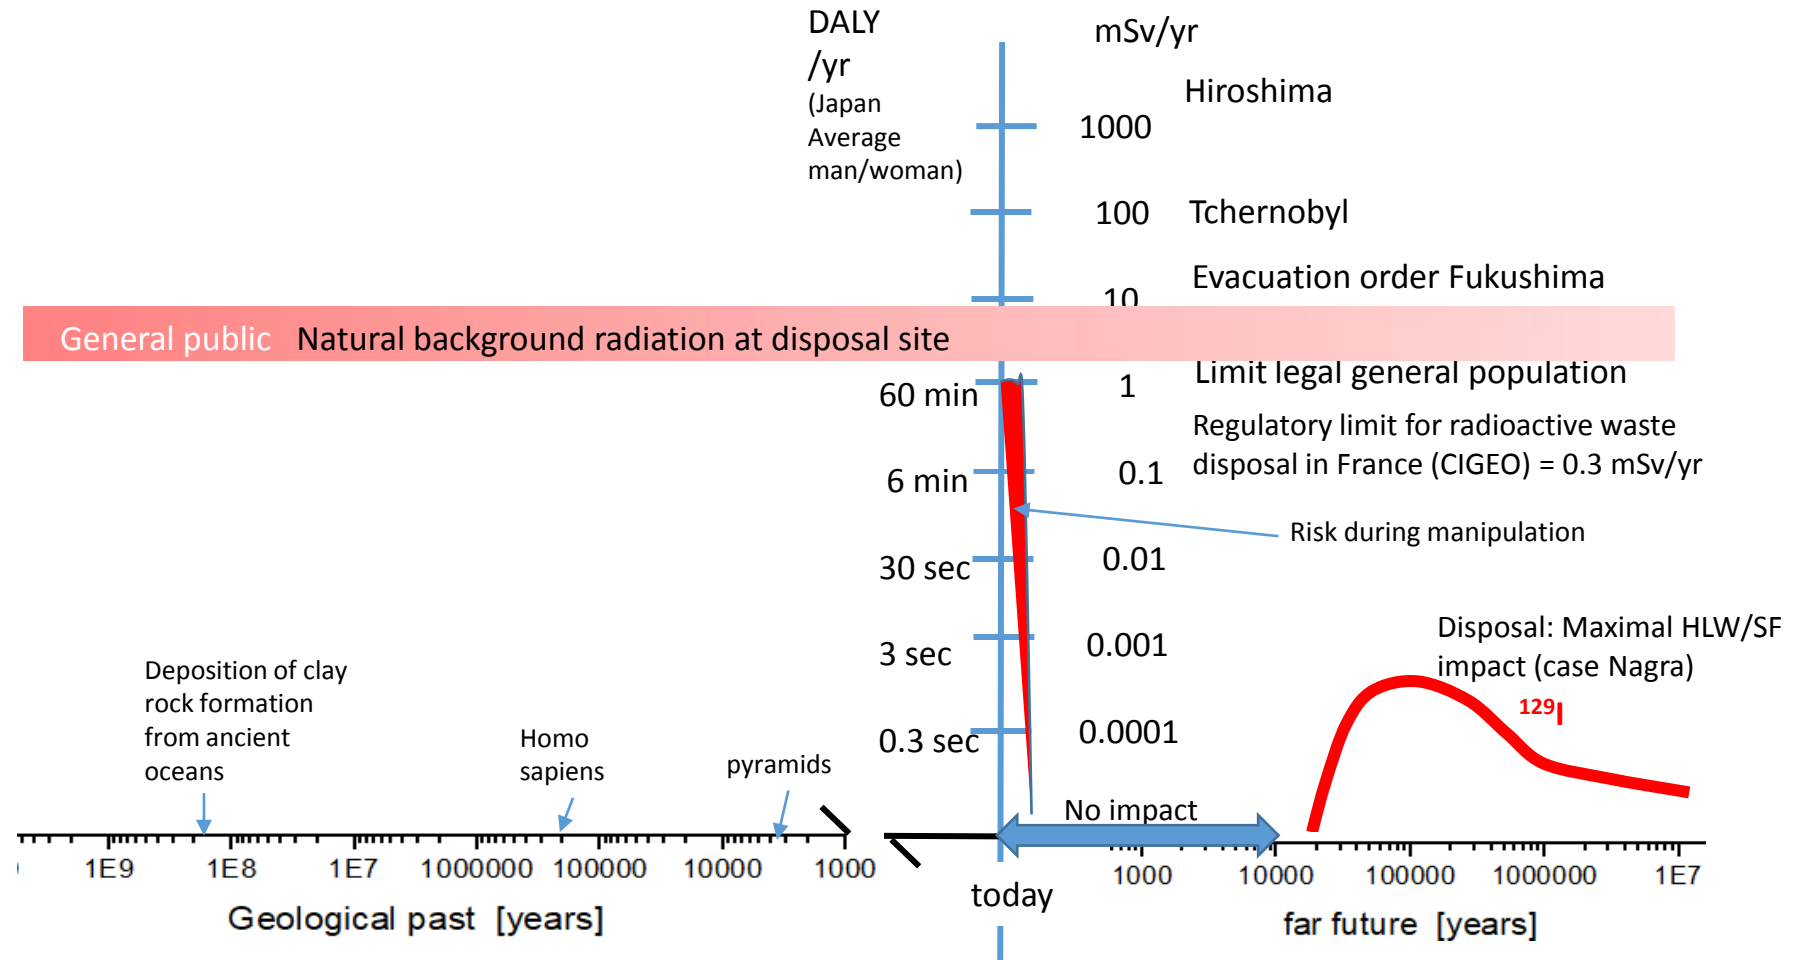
DALY /yr (Japan Average man/woman)

mSv/yr

Hiroshima

1000

100 Tchernobyl

Evacuation order Fukushima

10

General public Natural background radiation at disposal site

60 min

1

Limit legal general population

Regulatory limit for radioactive waste disposal in France (CIGEO) = 0.3 mSv/yr

6 min

0.1

Risk during manipulation

30 sec

0.01

Disposal: Maximal HLW/SF impact (case Nagra)

3 sec

0.001

129

0.3 sec

0.0001

Deposition of clay rock formation from ancient oceans

Homo sapiens

pyramids

No impact

1E9 1E8 1E7 1000000 100000 10000 1000

Geological past [years]

today

1000 10000 100000 1000000 1E7

far future [years]